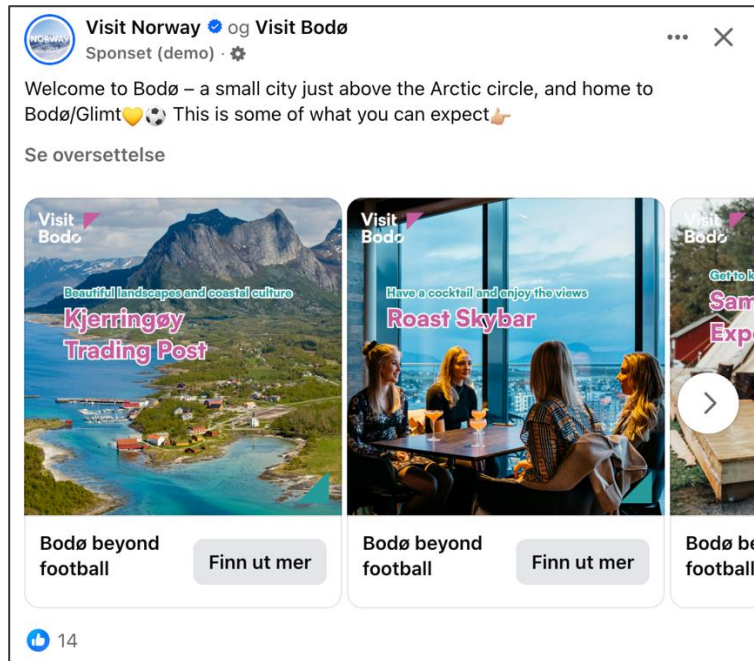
NORWAY

Visit Norway og Visit Bodø
Sponset (demo) ·

Welcome to Bodø – a small city just above the Arctic circle, and home to Bodø/Glimt💛⚽ This is some of what you can expect👉

Se oversettelse

Visit Bodø
Beautiful landscapes and coastal culture
Kjerringøy Trading Post

Bodø beyond football
Finn ut mer

Visit Bodø
Have a cocktail and enjoy the views
Roast Skybar

Bodø beyond football
Finn ut mer

Visit Bodø
Get to k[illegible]
Sam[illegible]
Exp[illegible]

Bodø be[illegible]
football

14